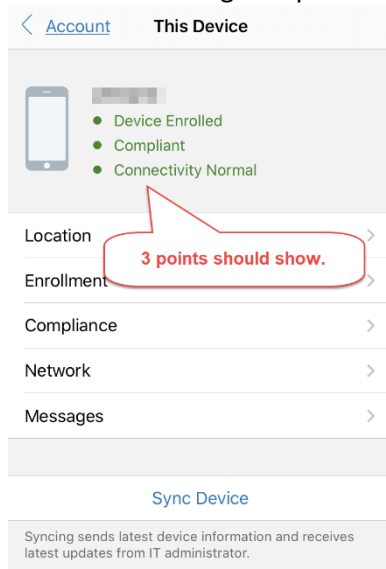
Account This Device

Device Enrolled
Compliant
Connectivity Normal

3 points should show.

Location
Enrollment
Compliance
Network
Messages

Sync Device

Syncing sends latest device information and receives latest updates from IT administrator.